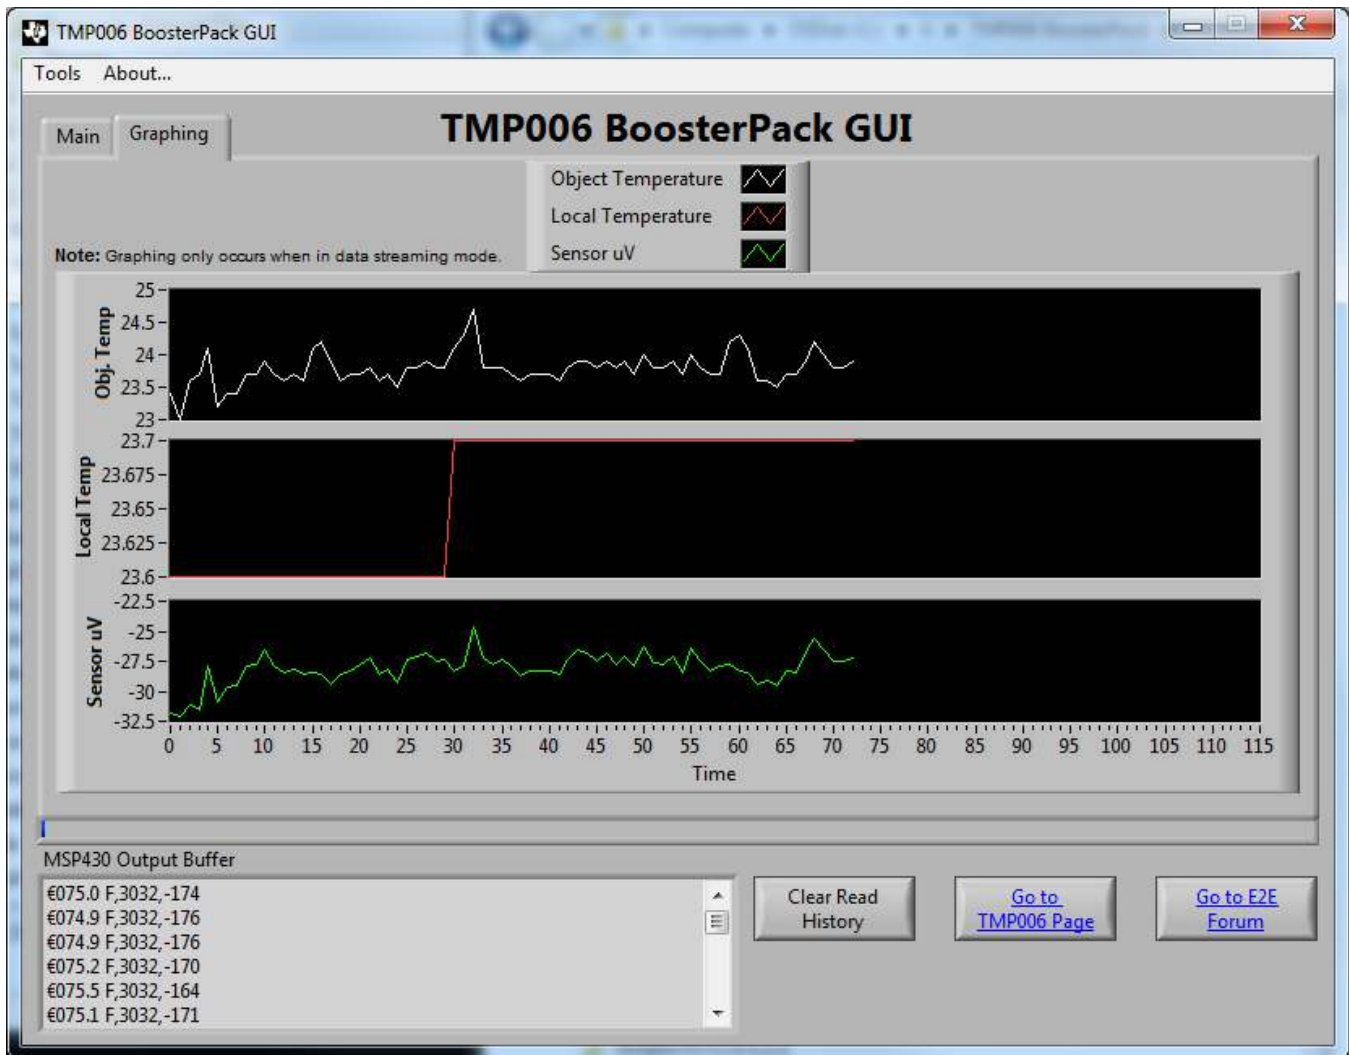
TMP006 BoosterPack GUI

Tools About...

Main Graphing

TMP006 BoosterPack GUI

Object Temperature
Local Temperature
Sensor uV

Note: Graphing only occurs when in data streaming mode.

Obj. Temp
25
24.5
24
23.5
23

Local Temp
23.7
23.675
23.65
23.625
23.6

Sensor uV
-22.5
-25
-27.5
-30
-32.5

0 5 10 15 20 25 30 35 40 45 50 55 60 65 70 75 80 85 90 95 100 105 110 115
Time

MSP430 Output Buffer

€075.0 F,3032,-174
€074.9 F,3032,-176
€074.9 F,3032,-176
€075.2 F,3032,-170
€075.5 F,3032,-164
€075.1 F,3032,-171

Clear Read History

Go to TMP006 Page

Go to E2E Forum